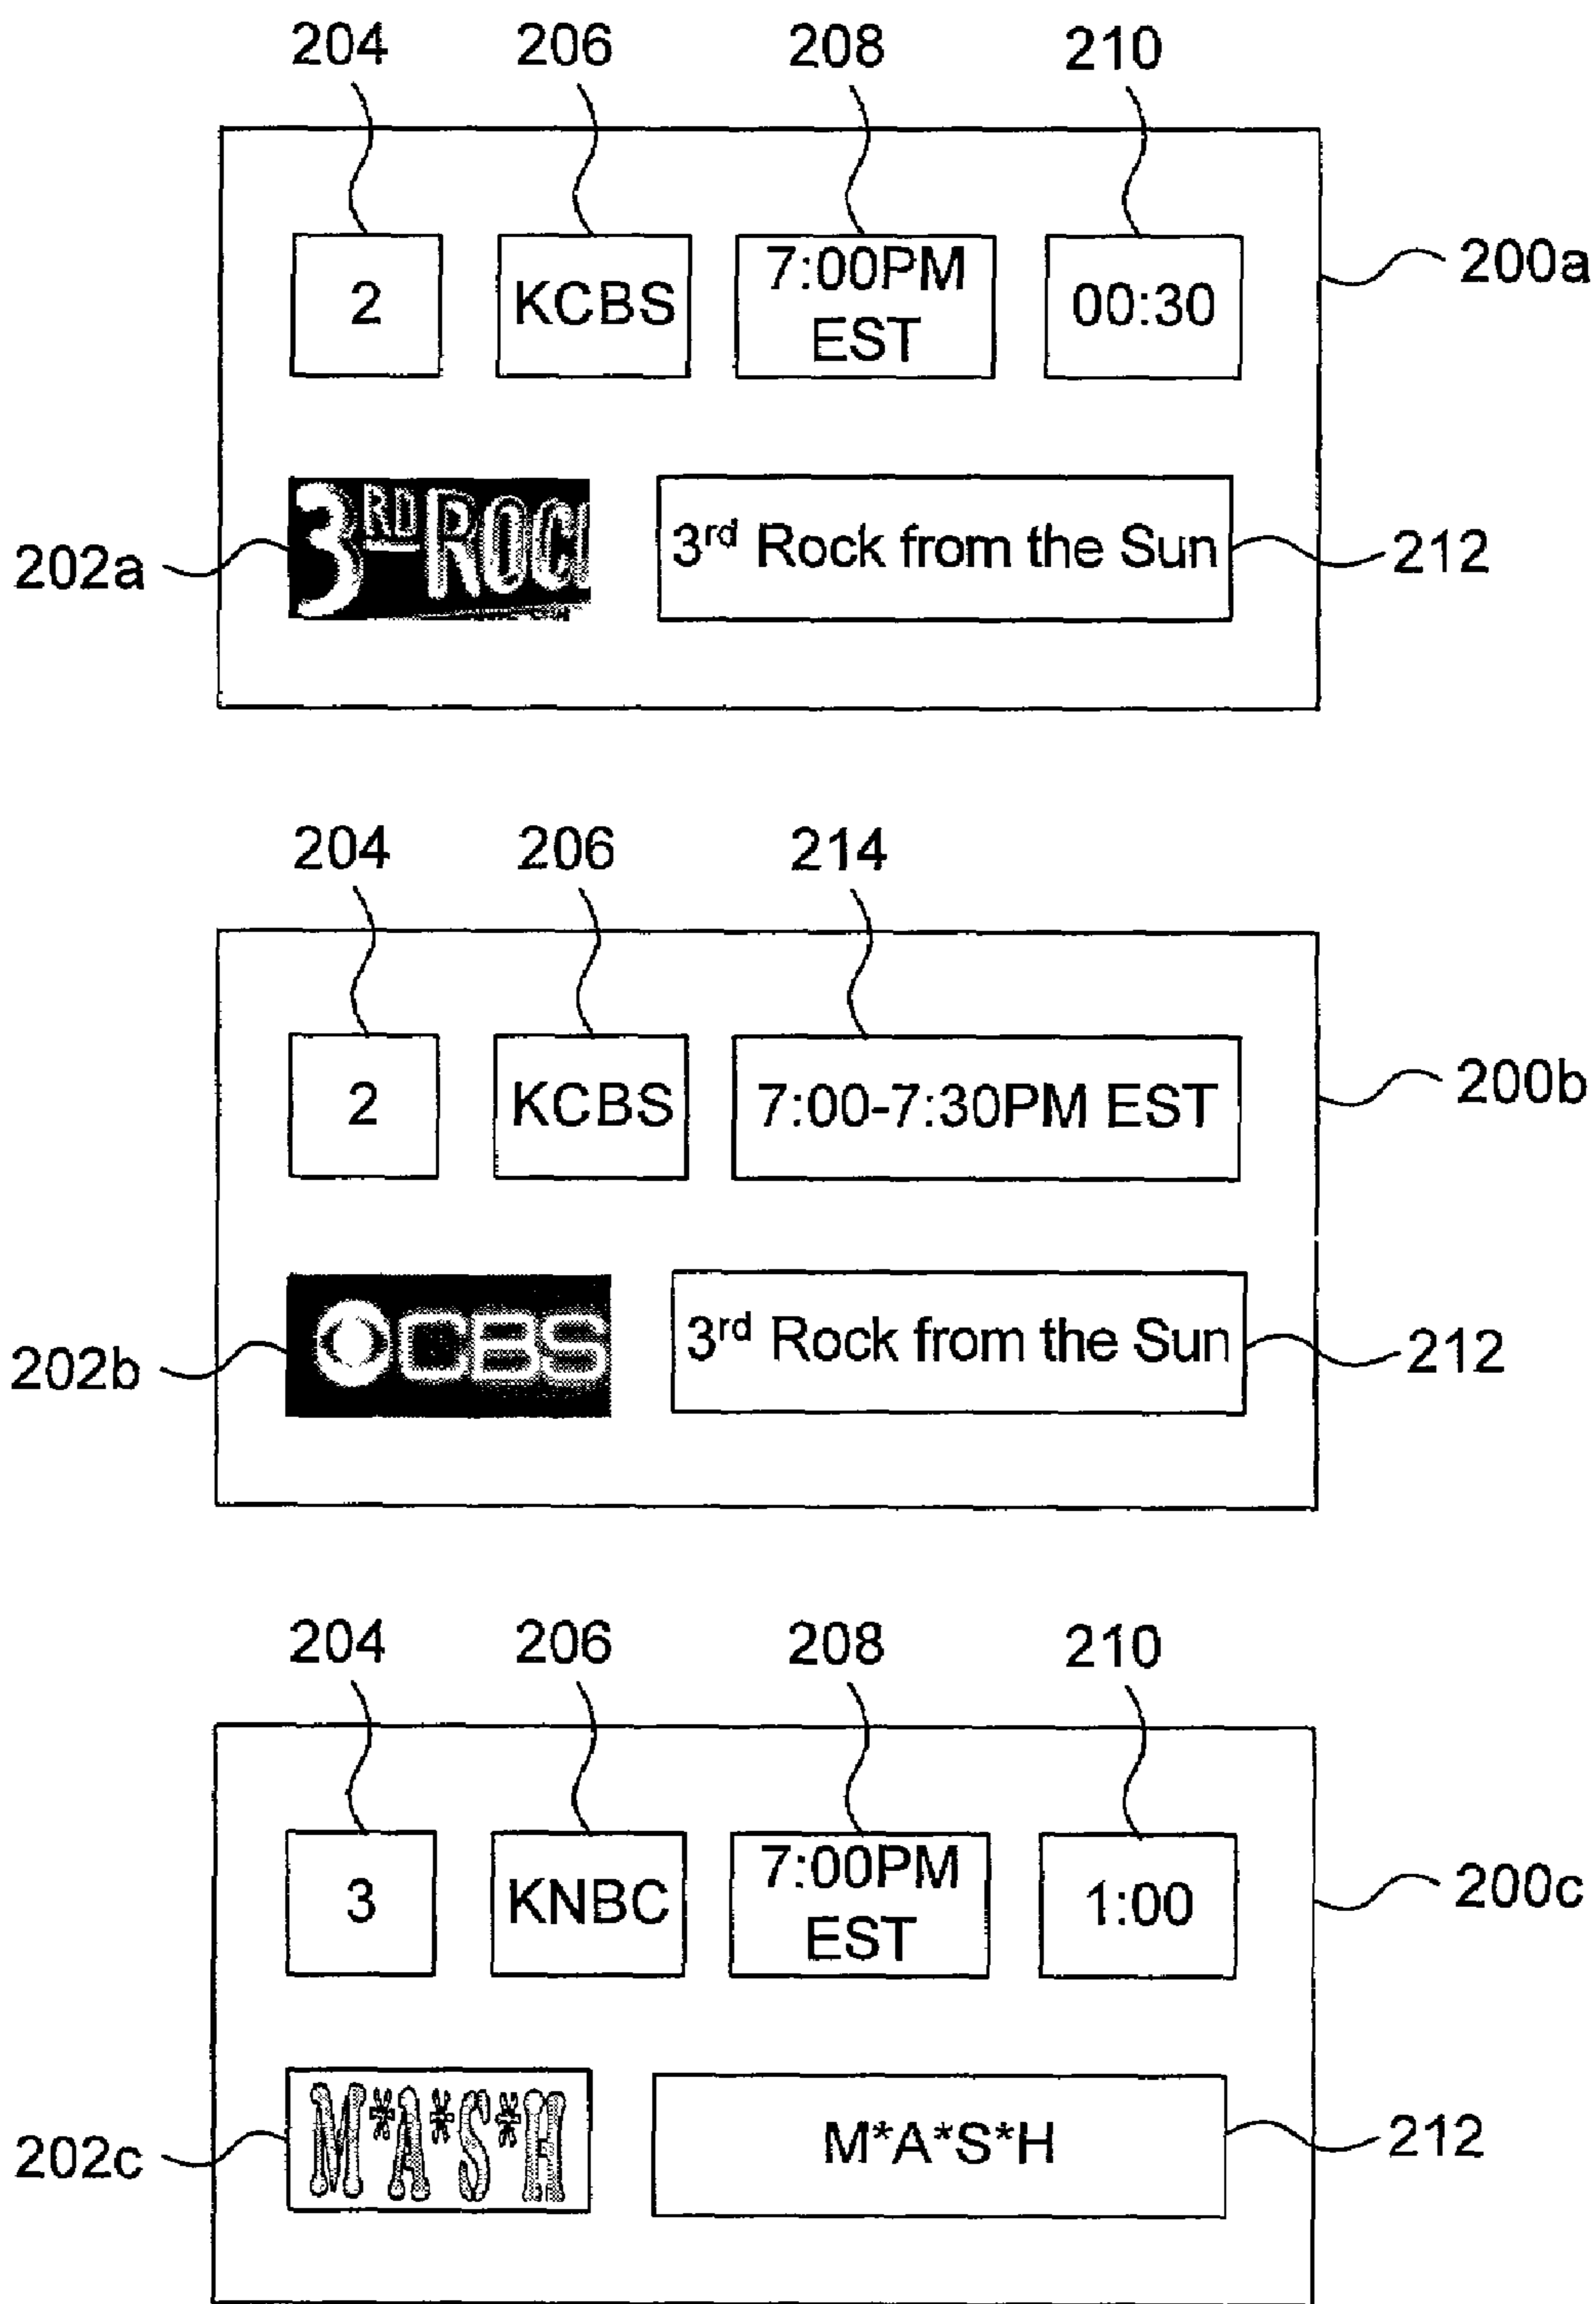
204 206 208 210

2 KCBS 7:00PM EST 00:30

200a

202a 3RD ROCK

3$^{rd}$ Rock from the Sun 212

204 206 214

2 KCBS 7:00-7:30PM EST

200b

202b CBS

3$^{rd}$ Rock from the Sun 212

204 206 208 210

3 KNBC 7:00PM EST 1:00

200c

202c M*A*S*H

M*A*S*H 212